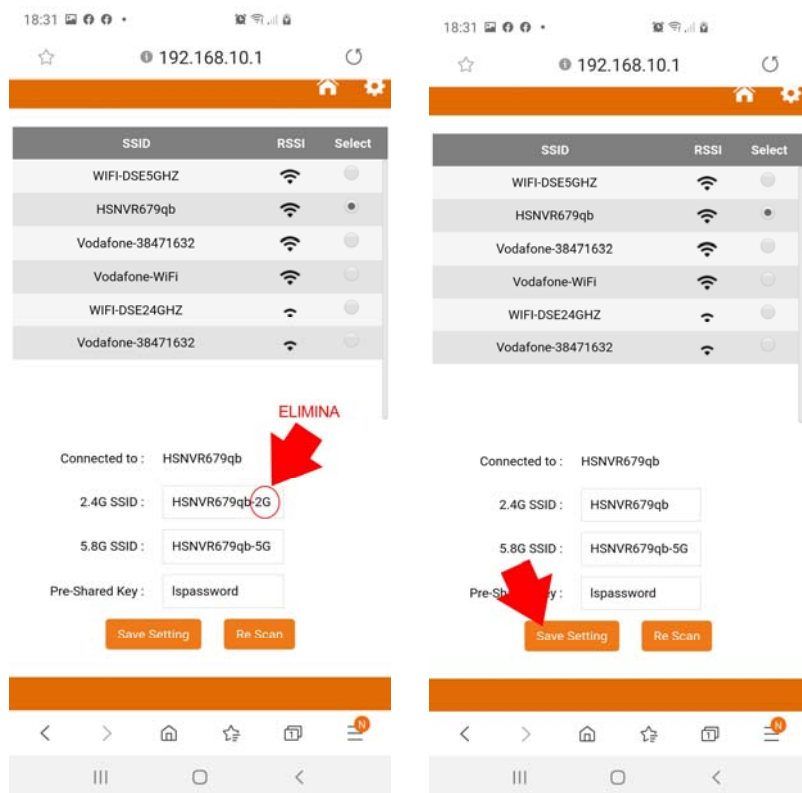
18:31

192.168.10.1

| SSID | RSSI | Select |
|---|---|---|
| WIFI-DSE5GHZ | | |
| HSNVR679qb | | |
| Vodafone-38471632 | | |
| Vodafone-WiFi | | |
| WIFI-DSE24GHZ | | |
| Vodafone-38471632 | | |

ELIMINA

Connected to : HSNVR679qb

2.4G SSID : HSNVR679qb-2G

5.8G SSID : HSNVR679qb-5G

Pre-Shared Key : lspassword

Save Setting Re Scan

N

18:31

192.168.10.1

| SSID | RSSI | Select |
|---|---|---|
| WIFI-DSE5GHZ | | |
| HSNVR679qb | | |
| Vodafone-38471632 | | |
| Vodafone-WiFi | | |
| WIFI-DSE24GHZ | | |
| Vodafone-38471632 | | |

Connected to : HSNVR679qb

2.4G SSID : HSNVR679qb

5.8G SSID : HSNVR679qb-5G

Pre-Sh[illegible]ey : lspassword

Save Setting Re Scan

N